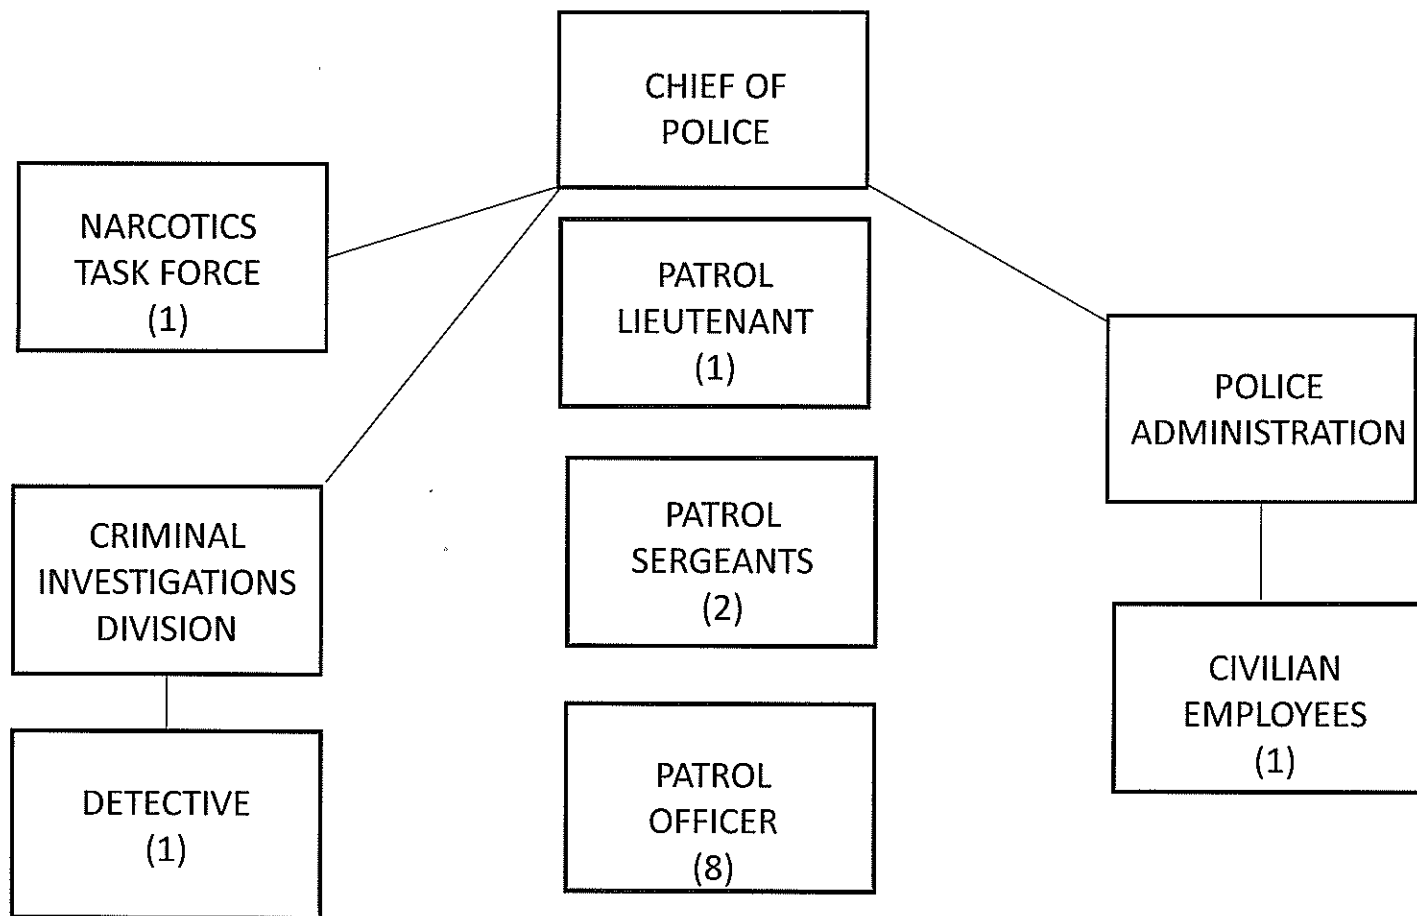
CHIEF OF POLICE

NARCOTICS TASK FORCE (1)

PATROL LIEUTENANT (1)

POLICE ADMINISTRATION

CRIMINAL INVESTIGATIONS DIVISION

PATROL SERGEANTS (2)

CIVILIAN EMPLOYEES (1)

DETECTIVE (1)

PATROL OFFICER (8)